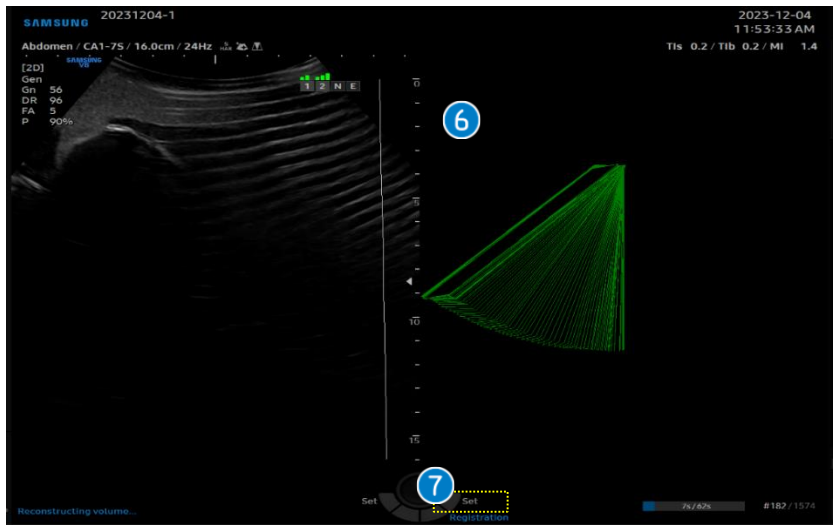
SAMSUNG 20231204-1

2023-12-04
11:53:33 AM

Abdomen / CA1-7S / 16.0cm / 24Hz

TIs 0.2 / TIb 0.2 / MI 1.4

[2D]
Gen
Gn 56
DR 96
FA 5
P 90%

SAMSUNG V8

1 2 N E

0

5

10

15

6

7

Set

Set

Registration

Reconstructing volume...

7s / 62s

#182 / 1574